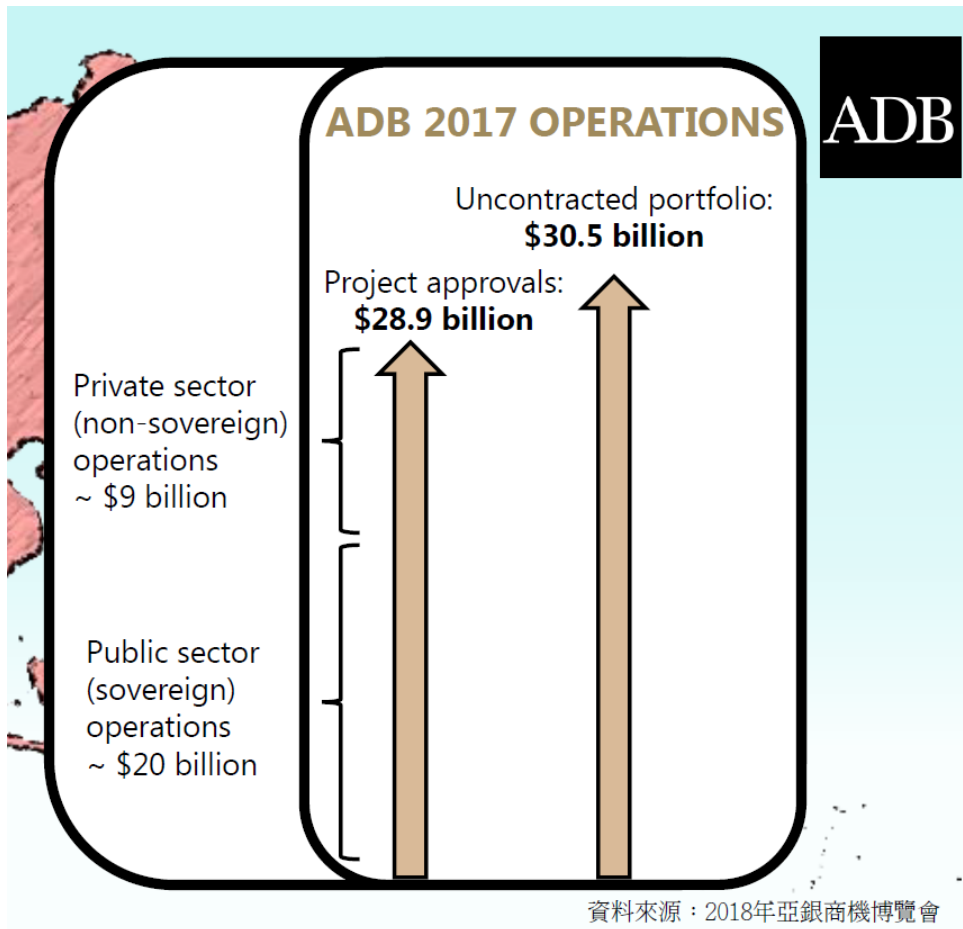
ADB 2017 OPERATIONS

ADB

Uncontracted portfolio: **$30.5 billion**

Project approvals: **$28.9 billion**

Private sector (non-sovereign) operations ~ $9 billion

Public sector (sovereign) operations ~ $20 billion

資料來源：2018年亞銀商機博覽會